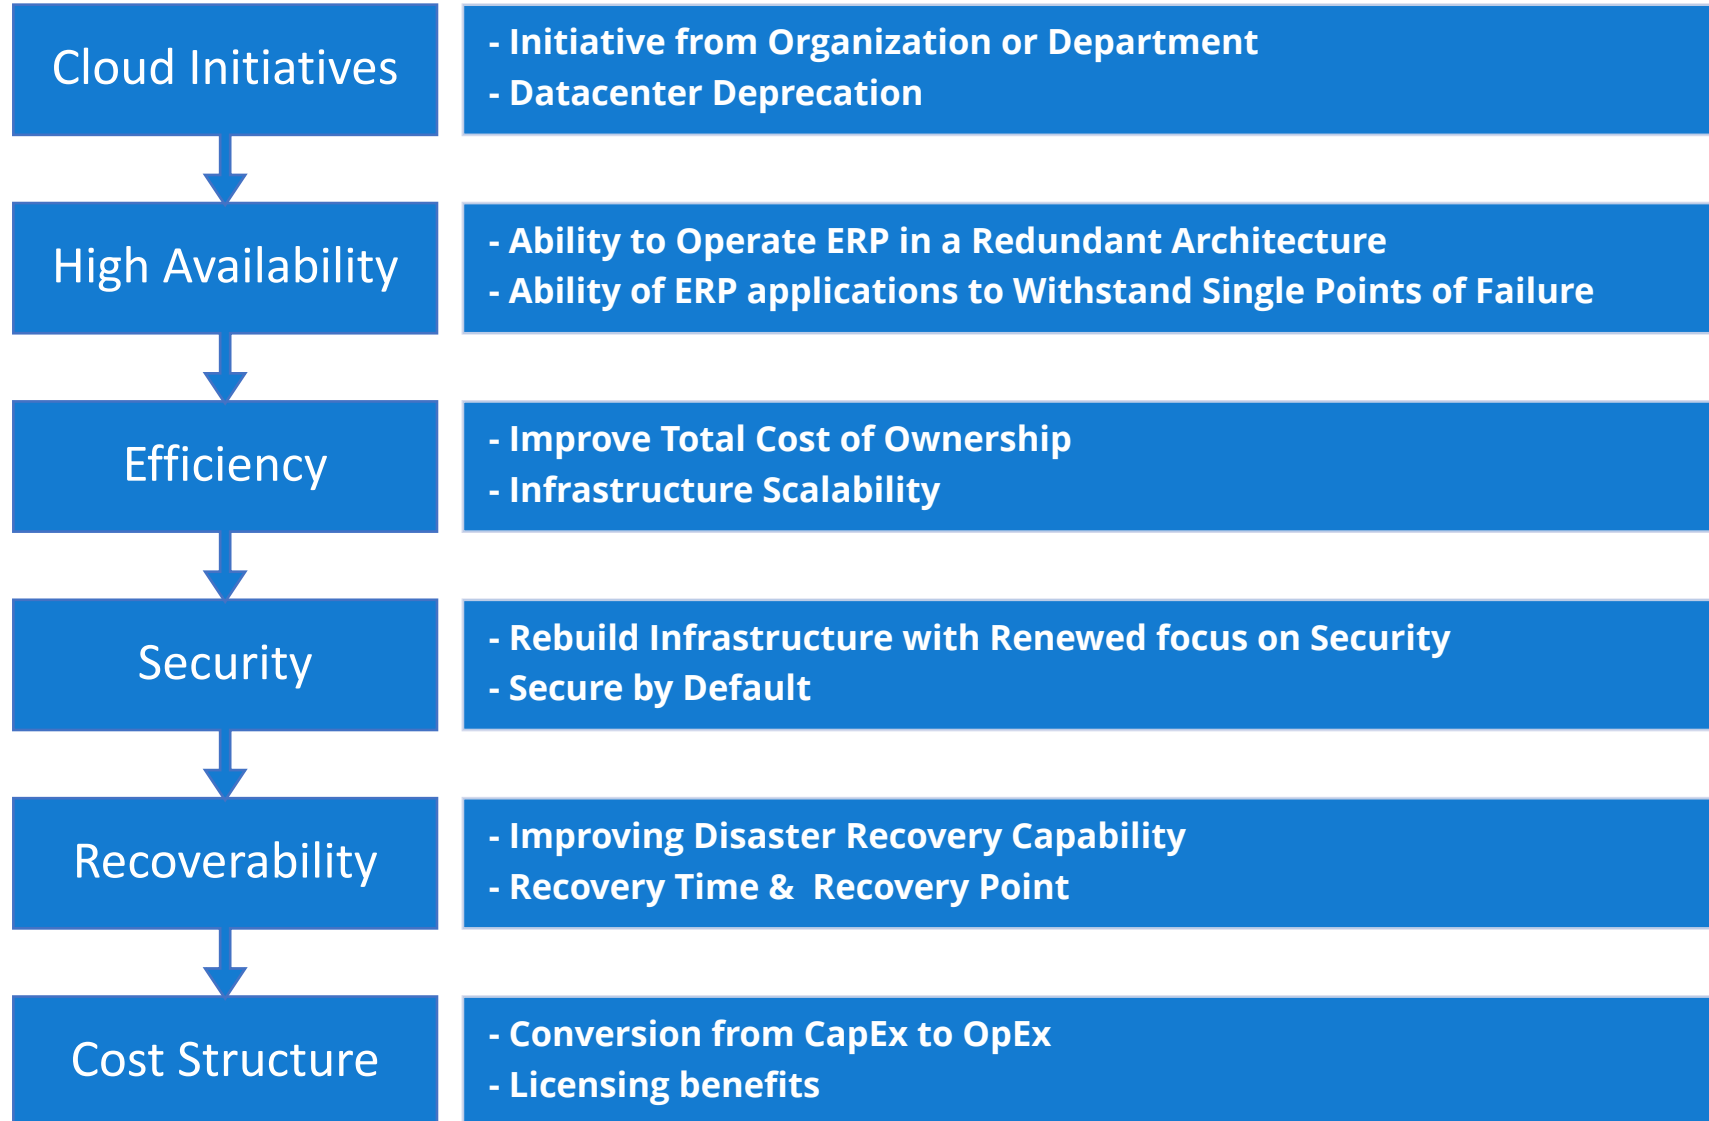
Cloud Initiatives

- Initiative from Organization or Department
- Datacenter Deprecation

High Availability

- Ability to Operate ERP in a Redundant Architecture
- Ability of ERP applications to Withstand Single Points of Failure

Efficiency

- Improve Total Cost of Ownership
- Infrastructure Scalability

Security

- Rebuild Infrastructure with Renewed focus on Security
- Secure by Default

Recoverability

- Improving Disaster Recovery Capability
- Recovery Time &  Recovery Point

Cost Structure

- Conversion from CapEx to OpEx
- Licensing benefits